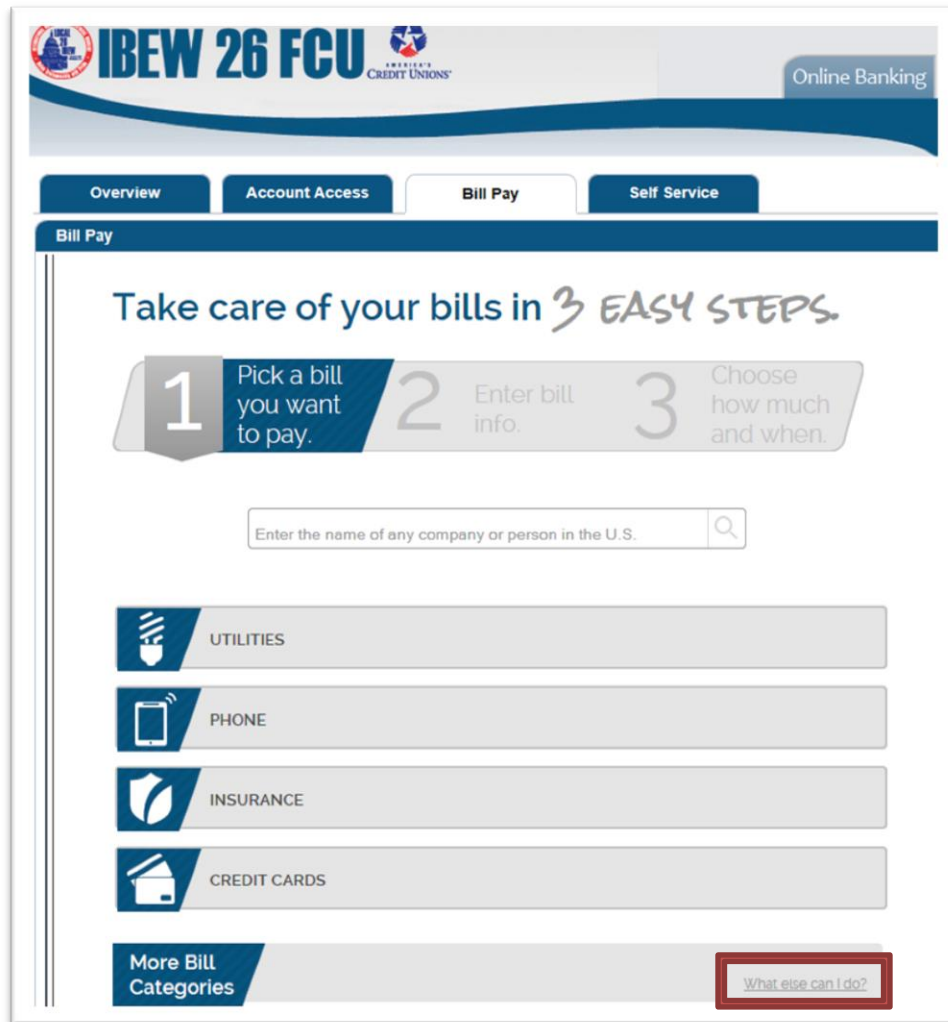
IBEW 26 FCU
AMERICA'S CREDIT UNIONS

Online Banking

Overview
Account Access
Bill Pay
Self Service

Bill Pay

Take care of your bills in 3 EASY STEPS.

1 Pick a bill you want to pay.
2 Enter bill info.
3 Choose how much and when.

Enter the name of any company or person in the U.S.

UTILITIES

PHONE

INSURANCE

CREDIT CARDS

More Bill Categories

What else can I do?